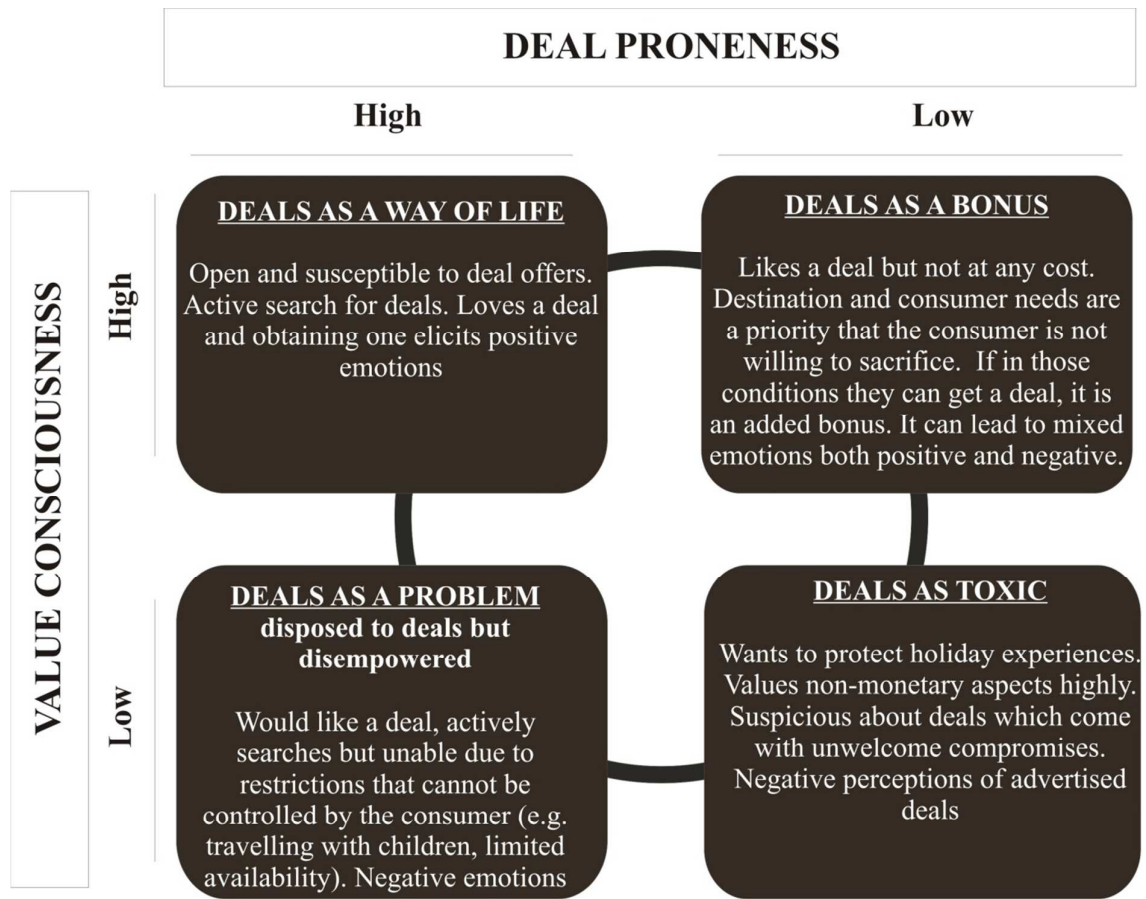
DEAL PRONENESS

High

Low

VALUE CONSCIOUSNESS

High

DEALS AS A WAY OF LIFE

Open and susceptible to deal offers. Active search for deals. Loves a deal and obtaining one elicits positive emotions

DEALS AS A BONUS

Likes a deal but not at any cost. Destination and consumer needs are a priority that the consumer is not willing to sacrifice. If in those conditions they can get a deal, it is an added bonus. It can lead to mixed emotions both positive and negative.

Low

DEALS AS A PROBLEM
disposed to deals but disempowered

Would like a deal, actively searches but unable due to restrictions that cannot be controlled by the consumer (e.g. travelling with children, limited availability). Negative emotions

DEALS AS TOXIC

Wants to protect holiday experiences. Values non-monetary aspects highly. Suspicious about deals which come with unwelcome compromises. Negative perceptions of advertised deals